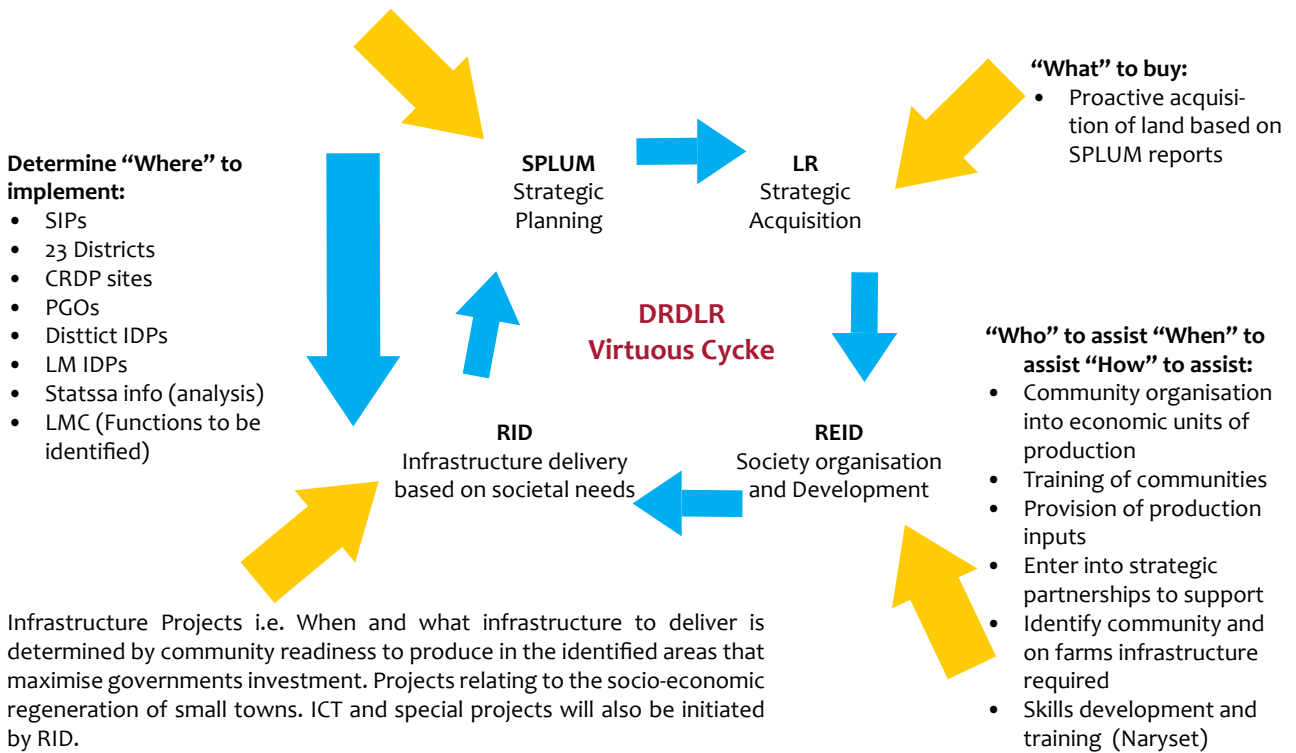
Determine "Where" to implement:
- SIPs
- 23 Districts
- CRDP sites
- PGOs
- Disttict IDPs
- LM IDPs
- Statssa info (analysis)
- LMC (Functions to be identified)

SPLUM
Strategic Planning

LR
Strategic Acquisition

"What" to buy:
- Proactive acquisition of land based on SPLUM reports

DRDLR
Virtuous Cycke

"Who" to assist "When" to assist "How" to assist:
- Community organisation into economic units of production
- Training of communities
- Provision of production inputs
- Enter into strategic partnerships to support
- Identify community and on farms infrastructure required
- Skills development and training (Naryset)

RID
Infrastructure delivery based on societal needs

REID
Society organisation and Development

Infrastructure Projects i.e. When and what infrastructure to deliver is determined by community readiness to produce in the identified areas that maximise governments investment. Projects relating to the socio-economic regeneration of small towns. ICT and special projects will also be initiated by RID.